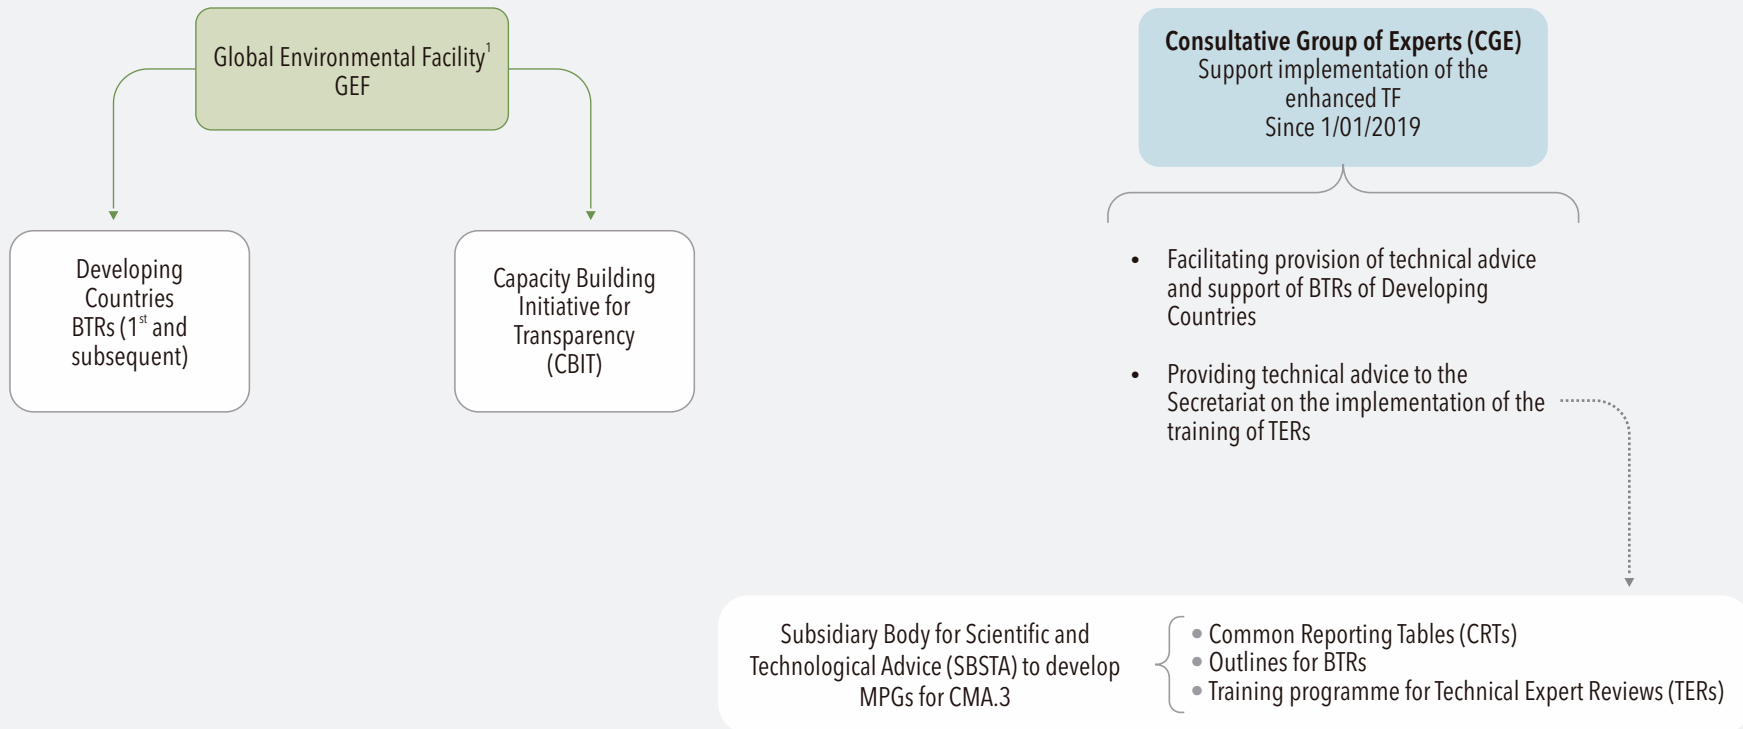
Global Environmental Facility$^{1}$
GEF

Developing Countries BTRs (1$^{st}$ and subsequent)

Capacity Building Initiative for Transparency (CBIT)

**Consultative Group of Experts (CGE)**
Support implementation of the enhanced TF
Since 1/01/2019

- Facilitating provision of technical advice and support of BTRs of Developing Countries
- Providing technical advice to the Secretariat on the implementation of the training of TERs

Subsidiary Body for Scientific and Technological Advice (SBSTA) to develop MPGs for CMA.3

- Common Reporting Tables (CRTs)
- Outlines for BTRs
- Training programme for Technical Expert Reviews (TERs)